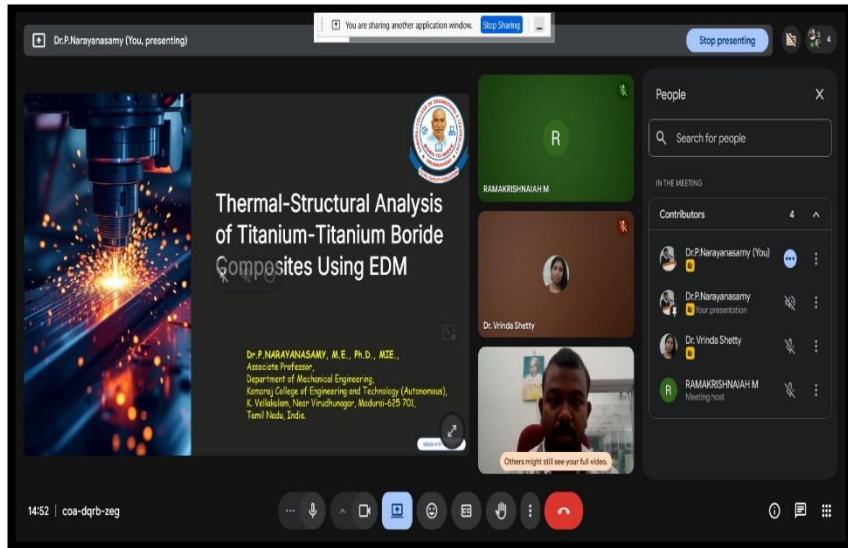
Dr.P.Narayanasamy (You, presenting)

You are sharing another application window. Stop Sharing

Stop presenting

4

Thermal-Structural Analysis of Titanium-Titanium Boride Composites Using EDM

Dr.P.NARAYANASAMY, M.E., Ph.D., MIE.,
Associate Professor,
Department of Mechanical Engineering,
Kamaraj College of Engineering and Technology (Autonomous),
K. Vellakulam, Near Virudhunagar, Madurai-625 701,
Tamil Nadu, India.

R

RAMAKRISHNAIAH M

Dr. Vrinda Shetty

Others might still see your full video.

People

Search for people

IN THE MEETING

Contributors 4

Dr.P.Narayanasamy (You)

Dr.P.Narayanasamy
Your presentation

Dr. Vrinda Shetty

R RAMAKRISHNAIAH M
Meeting host

14:52 | coa-dqrb-zeg